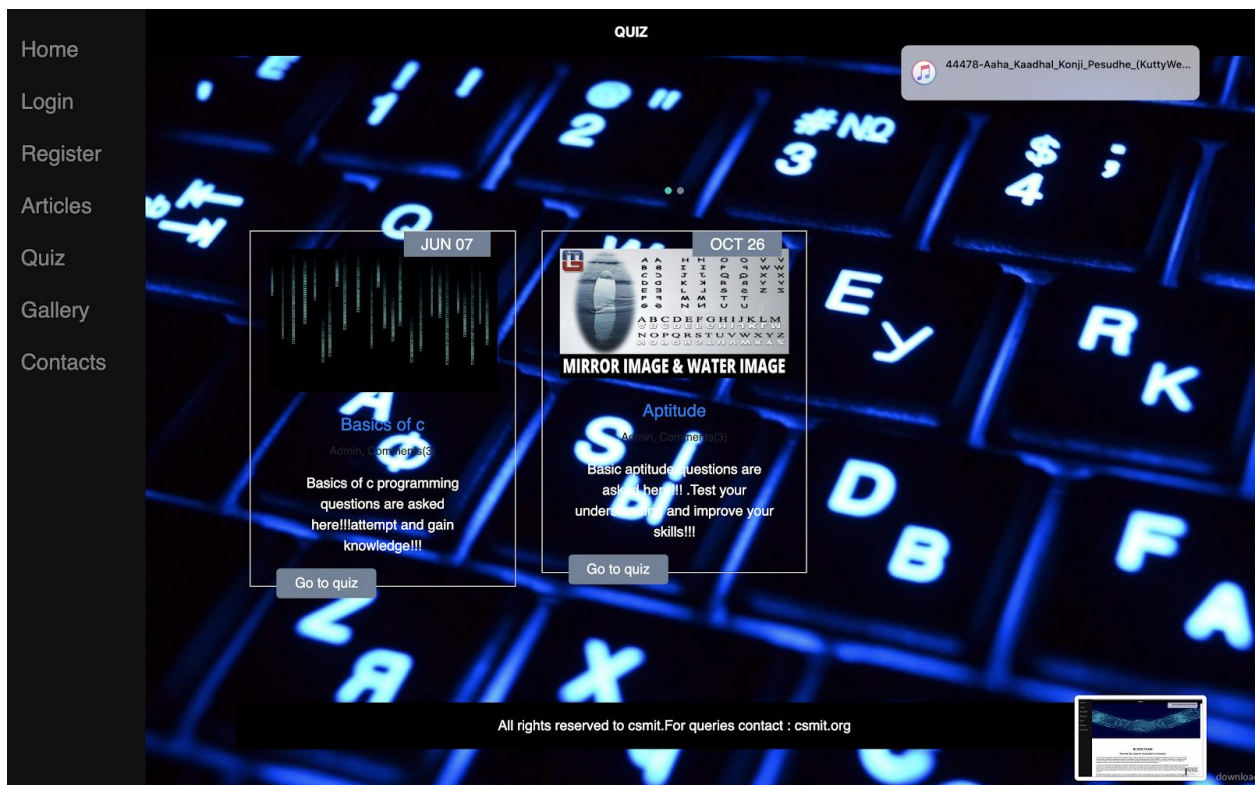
Home
Login
Register
Articles
Quiz
Gallery
Contacts

QUIZ

44478-Aaha_Kaadhal_Konji_Pesudhe_(KuttyWe...

JUN 07

Basics of c

Admin, Comments(3)

Basics of c programming questions are asked here!!!attempt and gain knowledge!!!

Go to quiz

OCT 26

ABCDEFGHIJKLM

MIRROR IMAGE & WATER IMAGE

Aptitude

Admin, Comments(3)

Basic aptitude questions are asked here!!! .Test your understanding and improve your skills!!!

Go to quiz

All rights reserved to csmit.For queries contact : csmit.org

download